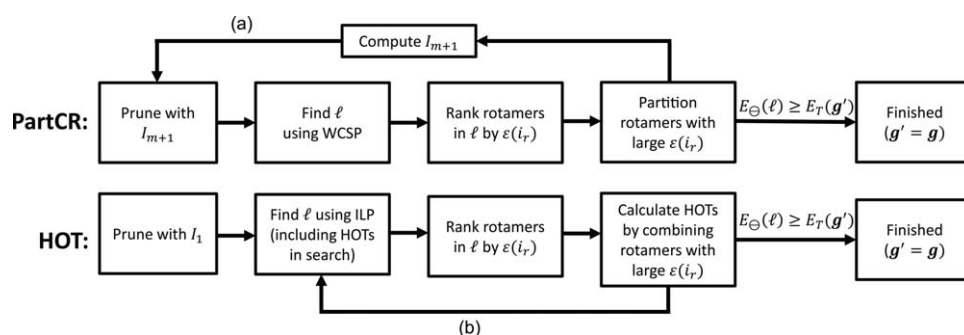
(a)

Compute $I_{m+1}$

PartCR:

Prune with $I_{m+1}$

Find $\ell$ using WCSP

Rank rotamers in $\ell$ by $\varepsilon(i_r)$

Partition rotamers with large $\varepsilon(i_r)$

$E_{\ominus}(\ell) \geq E_T(\boldsymbol{g}')$

Finished $(\boldsymbol{g}' = \boldsymbol{g})$

HOT:

Prune with $I_1$

Find $\ell$ using ILP (including HOTs in search)

Rank rotamers in $\ell$ by $\varepsilon(i_r)$

Calculate HOTs by combining rotamers with large $\varepsilon(i_r)$

$E_{\ominus}(\ell) \geq E_T(\boldsymbol{g}')$

Finished $(\boldsymbol{g}' = \boldsymbol{g})$

(b)